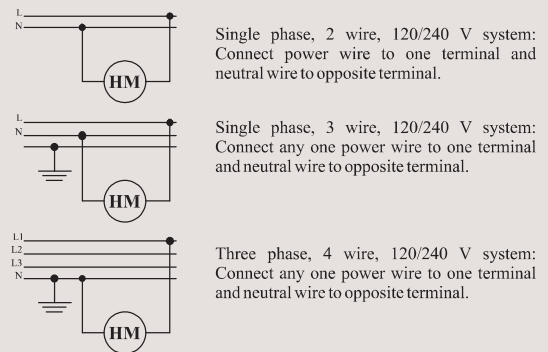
L
N
HM

Single phase, 2 wire, 120/240 V system: Connect power wire to one terminal and neutral wire to opposite terminal.

L
N
HM

Single phase, 3 wire, 120/240 V system: Connect any one power wire to one terminal and neutral wire to opposite terminal.

L1
L2
L3
N
HM

Three phase, 4 wire, 120/240 V system: Connect any one power wire to one terminal and neutral wire to opposite terminal.